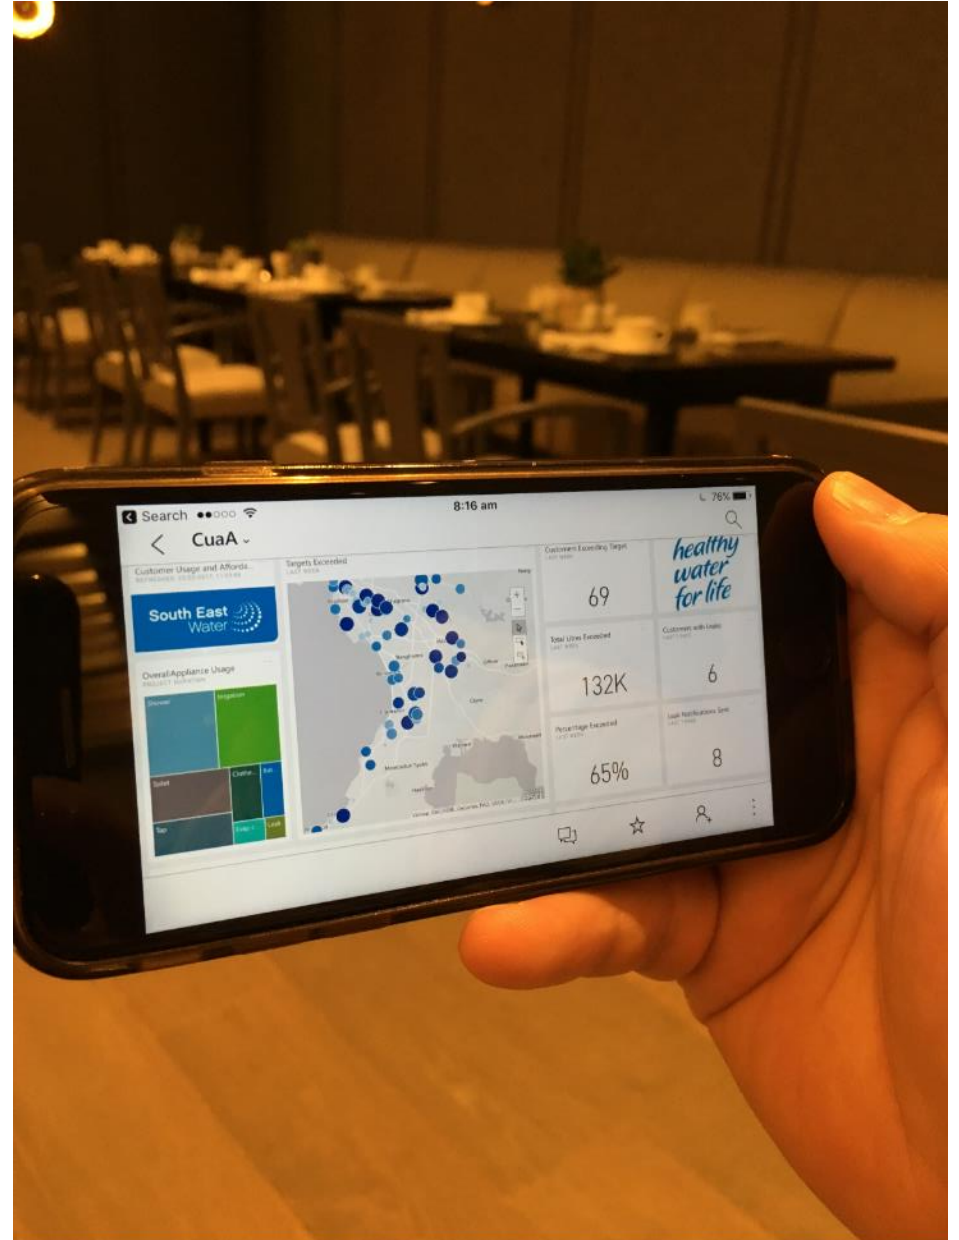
Search 8:16 am 76%

CuaA

Customer Usage and Afforda...

South East Water

Overall Appliance Usage

Shower

Irrigation

Toilet

Clothe...

Tap

Targets Exceeded

Customers Exceeding Target

69

Total Litres Exceeded

132K

Percentage Exceeded

65%

healthy water for life

Customers with Leaks

6

Leak Notifications Sent

8